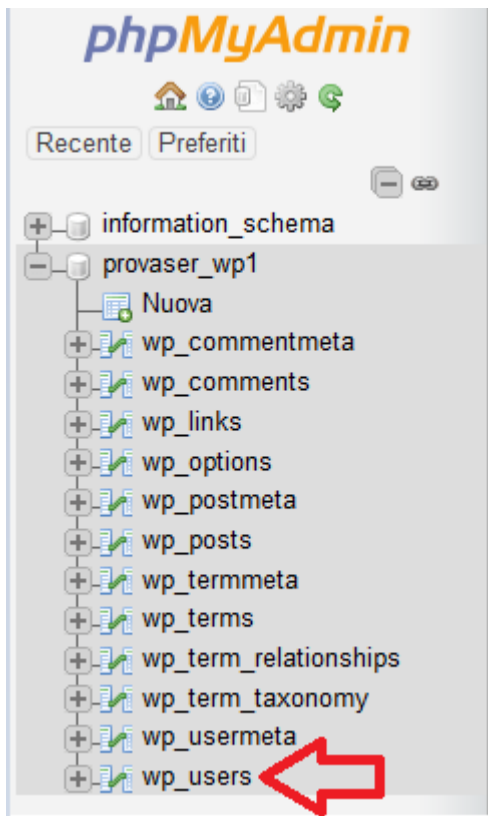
phpMyAdmin

Recente Preferiti

information_schema
provaser_wp1
Nuova
wp_commentmeta
wp_comments
wp_links
wp_options
wp_postmeta
wp_posts
wp_termmeta
wp_terms
wp_term_relationships
wp_term_taxonomy
wp_usermeta
wp_users